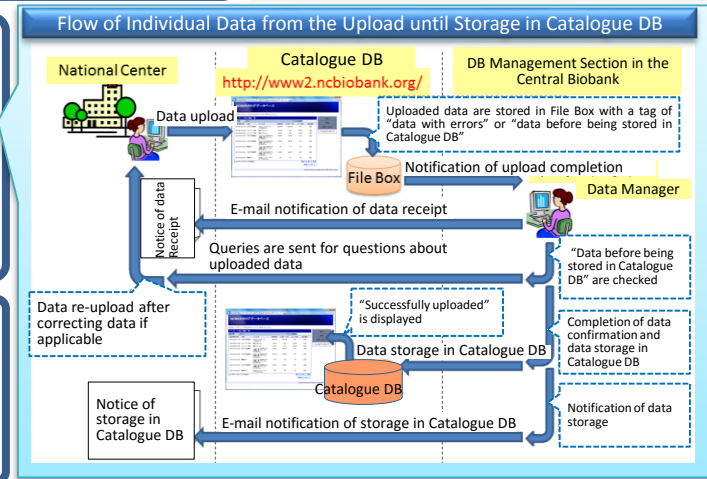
Flow of Individual Data from the Upload until Storage in Catalogue DB

National Center

Catalogue DB
http://www2.ncbiobank.org/

DB Management Section in the Central Biobank

Data upload

Uploaded data are stored in File Box with a tag of "data with errors" or "data before being stored in Catalogue DB"

File Box

Notification of upload completion

Data Manager

Notice of data Receipt

E-mail notification of data receipt

Queries are sent for questions about uploaded data

"Data before being stored in Catalogue DB" are checked

Data re-upload after correcting data if applicable

"Successfully uploaded" is displayed

Data storage in Catalogue DB

Completion of data confirmation and data storage in Catalogue DB

Catalogue DB

Notice of storage in Catalogue DB

E-mail notification of storage in Catalogue DB

Notification of data storage